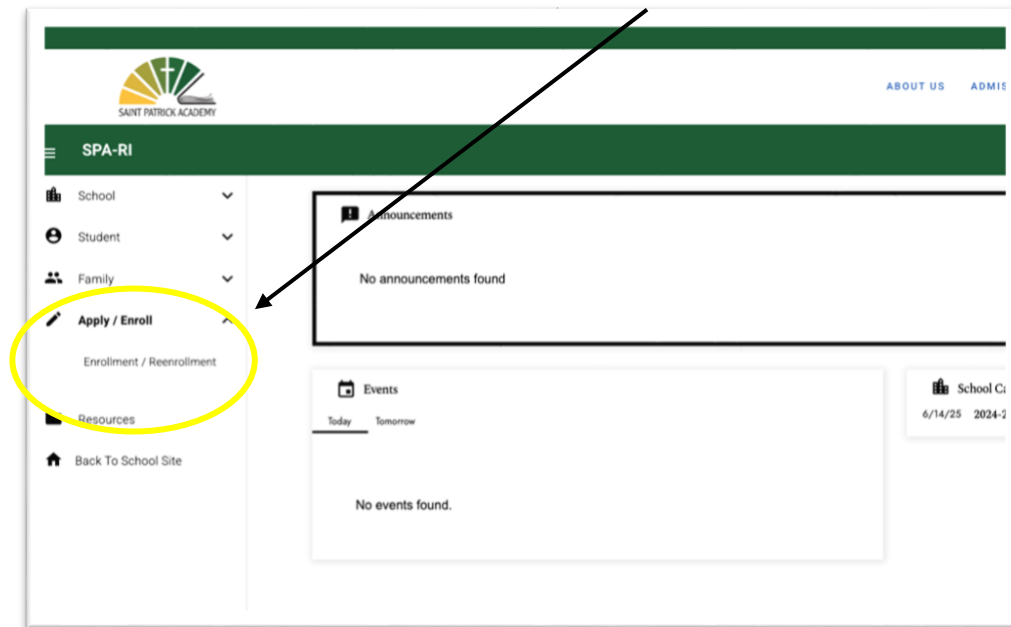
SAINT PATRICK ACADEMY

ABOUT US ADMIS

SPA-RI

School

Student

Family

Apply / Enroll

Enrollment / Reenrollment

Resources

Back To School Site

Announcements

No announcements found

Events

Today Tomorrow

No events found.

School Ca

6/14/25 2024-2